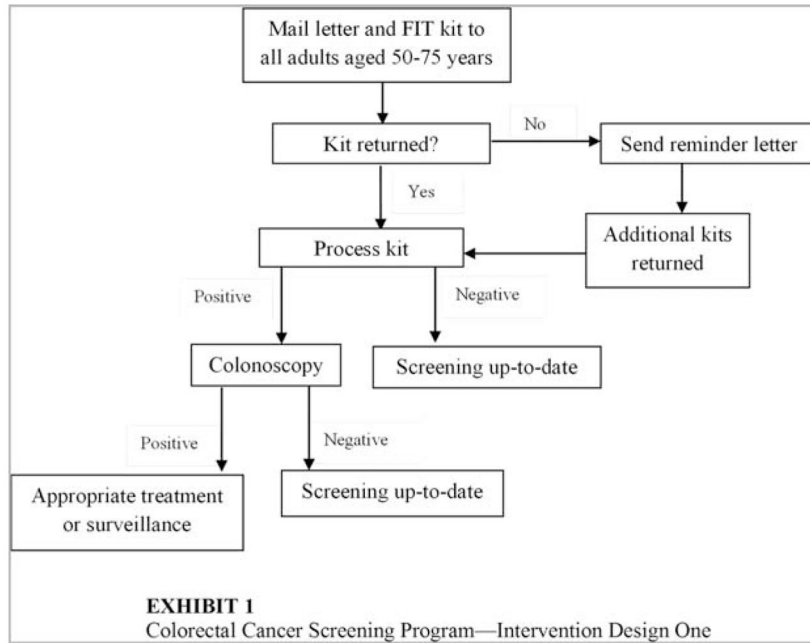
Mail letter and FIT kit to all adults aged 50-75 years

Kit returned?

No

Send reminder letter

Yes

Process kit

Additional kits returned

Positive

Negative

Colonoscopy

Screening up-to-date

Positive

Negative

Appropriate treatment or surveillance

Screening up-to-date

**EXHIBIT 1**
Colorectal Cancer Screening Program—Intervention Design One